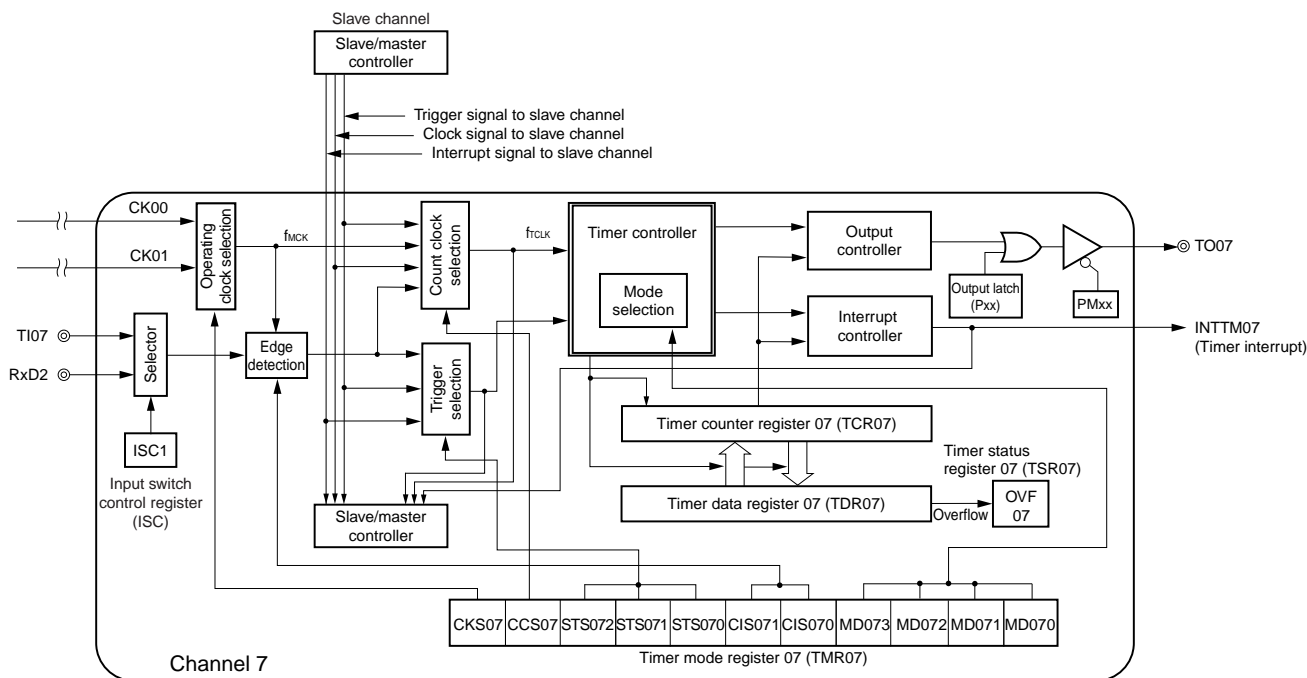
Slave channel

Slave/master controller

Trigger signal to slave channel
Clock signal to slave channel
Interrupt signal to slave channel

CK00
CK01
Operating clock selection
$f_{MCK}$
Count clock selection
$f_{TCLK}$
Timer controller
Mode selection
Output controller
Output latch (Pxx)
PMxx
TO07
TI07
RxD2
Selector
Edge detection
Trigger selection
Interrupt controller
INTTM07 (Timer interrupt)
ISC1
Input switch control register (ISC)
Timer counter register 07 (TCR07)
Timer status register 07 (TSR07)
Timer data register 07 (TDR07)
Overflow
OVF 07
Slave/master controller

| CKS07 | CCS07 | STS072 | STS071 | STS070 | CIS071 | CIS070 | MD073 | MD072 | MD071 | MD070 |
|---|---|---|---|---|---|---|---|---|---|---|

Timer mode register 07 (TMR07)

Channel 7